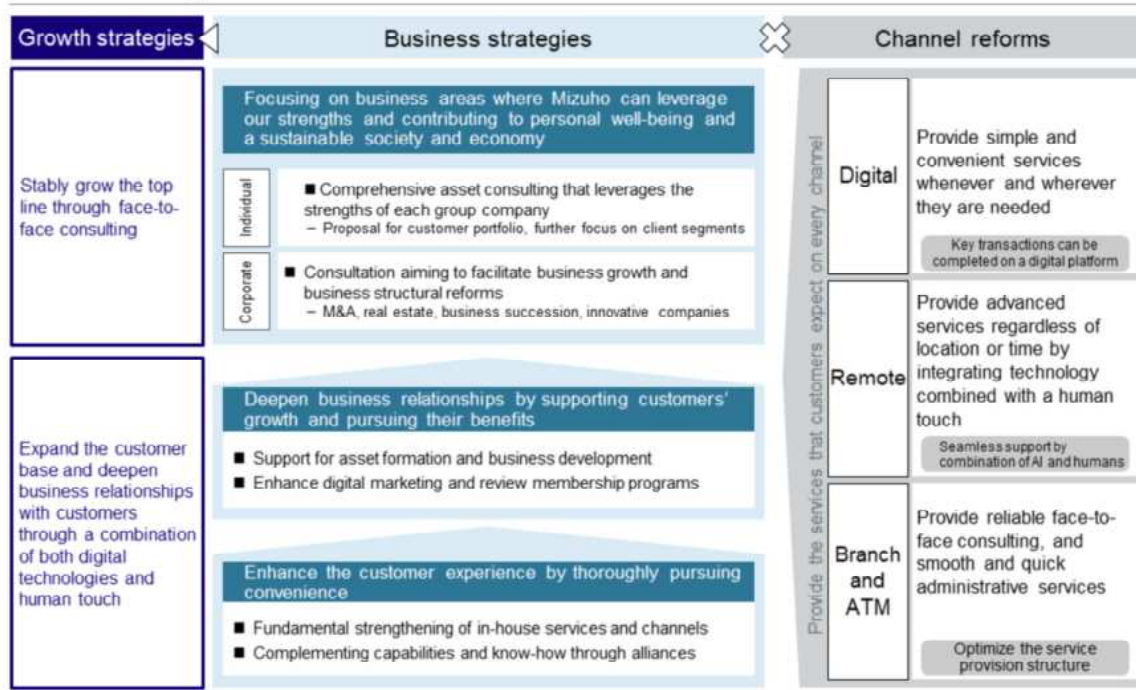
Growth strategies

Business strategies

Channel reforms

Stably grow the top line through face-to-face consulting

Expand the customer base and deepen business relationships with customers through a combination of both digital technologies and human touch

Focusing on business areas where Mizuho can leverage our strengths and contributing to personal well-being and a sustainable society and economy

Individual

■ Comprehensive asset consulting that leverages the strengths of each group company
– Proposal for customer portfolio, further focus on client segments

Corporate

■ Consultation aiming to facilitate business growth and business structural reforms
– M&A, real estate, business succession, innovative companies

Deepen business relationships by supporting customers' growth and pursuing their benefits

■ Support for asset formation and business development
■ Enhance digital marketing and review membership programs

Enhance the customer experience by thoroughly pursuing convenience

■ Fundamental strengthening of in-house services and channels
■ Complementing capabilities and know-how through alliances

Provide the services that customers expect on every channel

Digital

Provide simple and convenient services whenever and wherever they are needed

Key transactions can be completed on a digital platform

Remote

Provide advanced services regardless of location or time by integrating technology combined with a human touch

Seamless support by combination of AI and humans

Branch and ATM

Provide reliable face-to-face consulting, and smooth and quick administrative services

Optimize the service provision structure